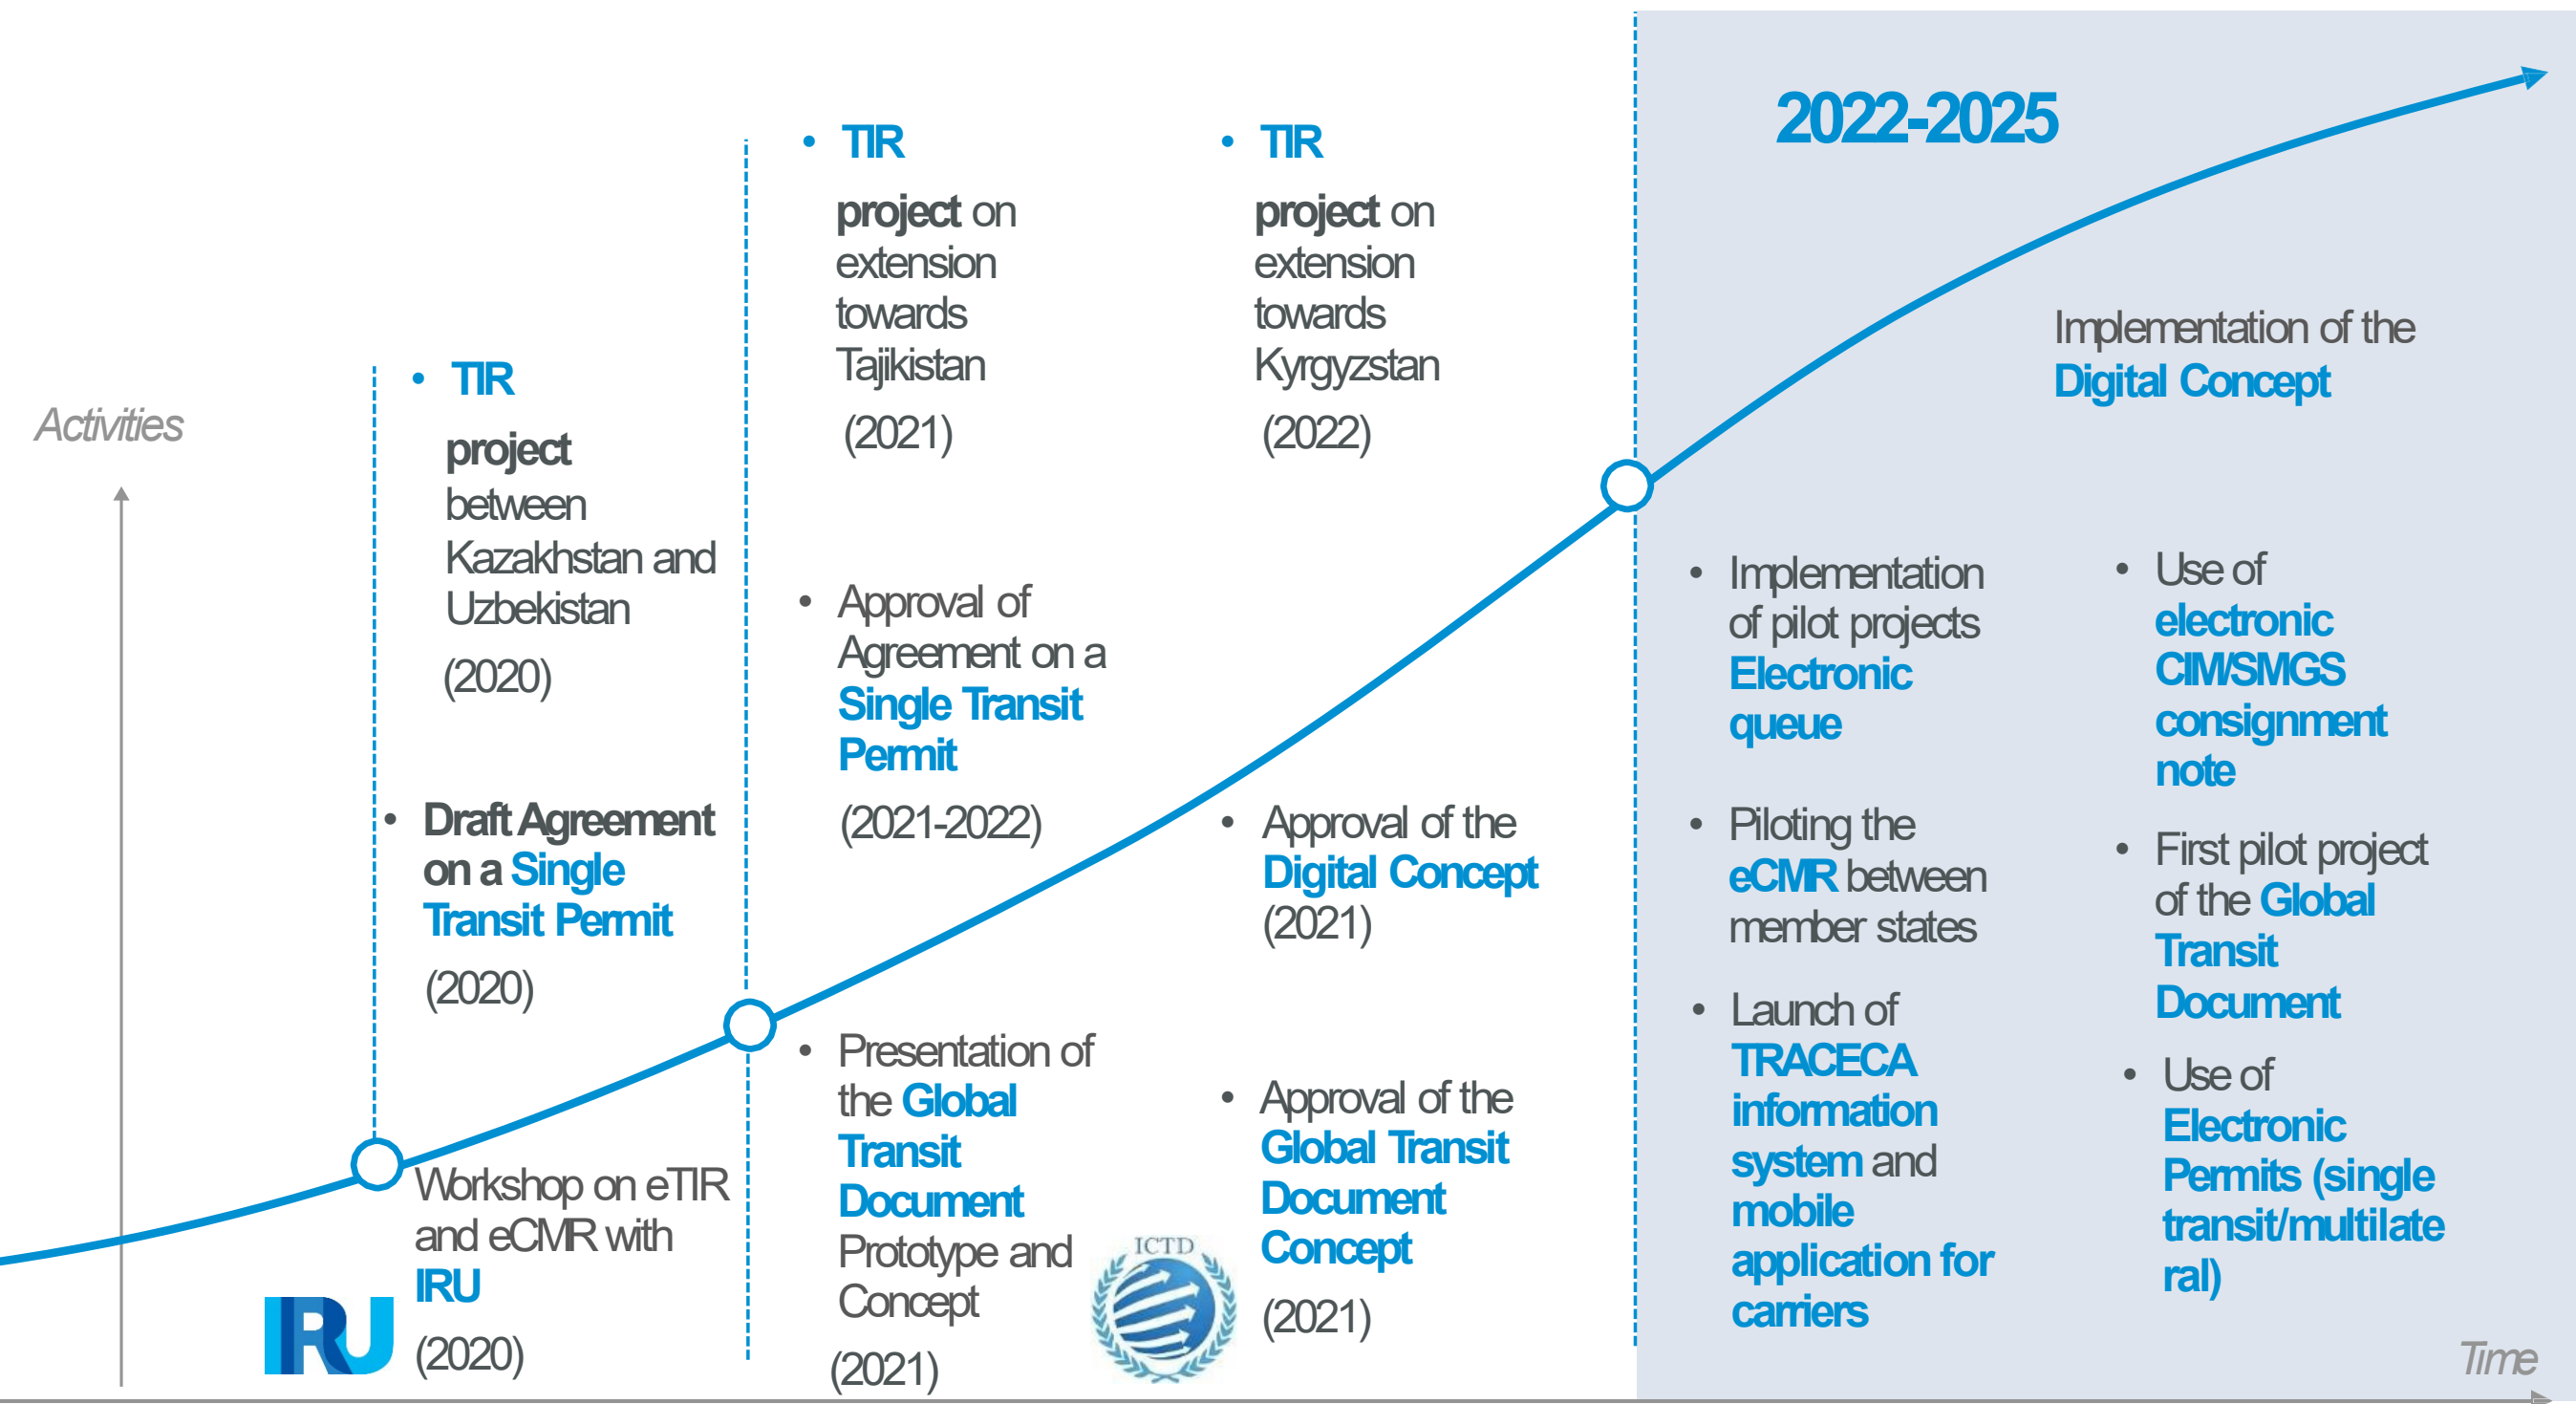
Activities

- TIR project between Kazakhstan and Uzbekistan (2020)

- Draft Agreement on a Single Transit Permit (2020)

Workshop on eTIR and eCMR with IRU (2020)

IRU

- TIR project on extension towards Tajikistan (2021)

- Approval of Agreement on a Single Transit Permit (2021-2022)

- Presentation of the Global Transit Document Prototype and Concept (2021)

ICTD

- TIR project on extension towards Kyrgyzstan (2022)

- Approval of the Digital Concept (2021)

- Approval of the Global Transit Document Concept (2021)

2022-2025

Implementation of the Digital Concept

- Implementation of pilot projects Electronic queue

- Piloting the eCMR between member states

- Launch of TRACECA information system and mobile application for carriers

- Use of electronic CIM/SMGS consignment note

- First pilot project of the Global Transit Document

- Use of Electronic Permits (single transit/multilateral)

Time